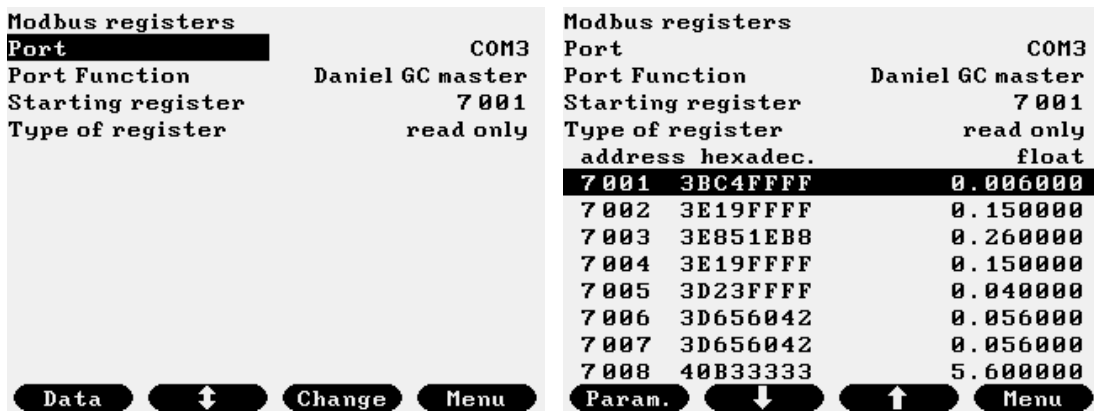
Modbus registers
Port COM3
Port Function Daniel GC master
Starting register 7001
Type of register read only

Data ↕ Change Menu

Modbus registers
Port COM3
Port Function Daniel GC master
Starting register 7001
Type of register read only

| address | hexadec. | float |
|---|---|---|
| 7001 | 3BC4FFFF | 0.006000 |
| 7002 | 3E19FFFF | 0.150000 |
| 7003 | 3E851EB8 | 0.260000 |
| 7004 | 3E19FFFF | 0.150000 |
| 7005 | 3D23FFFF | 0.040000 |
| 7006 | 3D656042 | 0.056000 |
| 7007 | 3D656042 | 0.056000 |
| 7008 | 40B33333 | 5.600000 |

Param. ↓ ↑ Menu